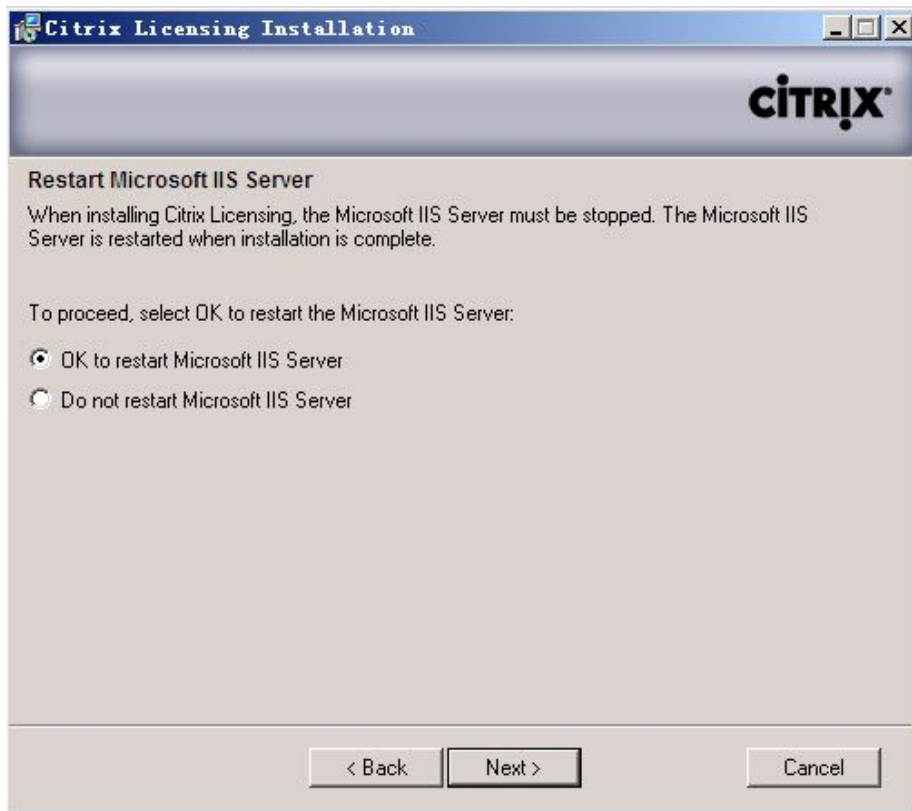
Citrix Licensing Installation

CiTRIX

Restart Microsoft IIS Server

When installing Citrix Licensing, the Microsoft IIS Server must be stopped. The Microsoft IIS Server is restarted when installation is complete.

To proceed, select OK to restart the Microsoft IIS Server:

OK to restart Microsoft IIS Server

Do not restart Microsoft IIS Server

< Back

Next >

Cancel